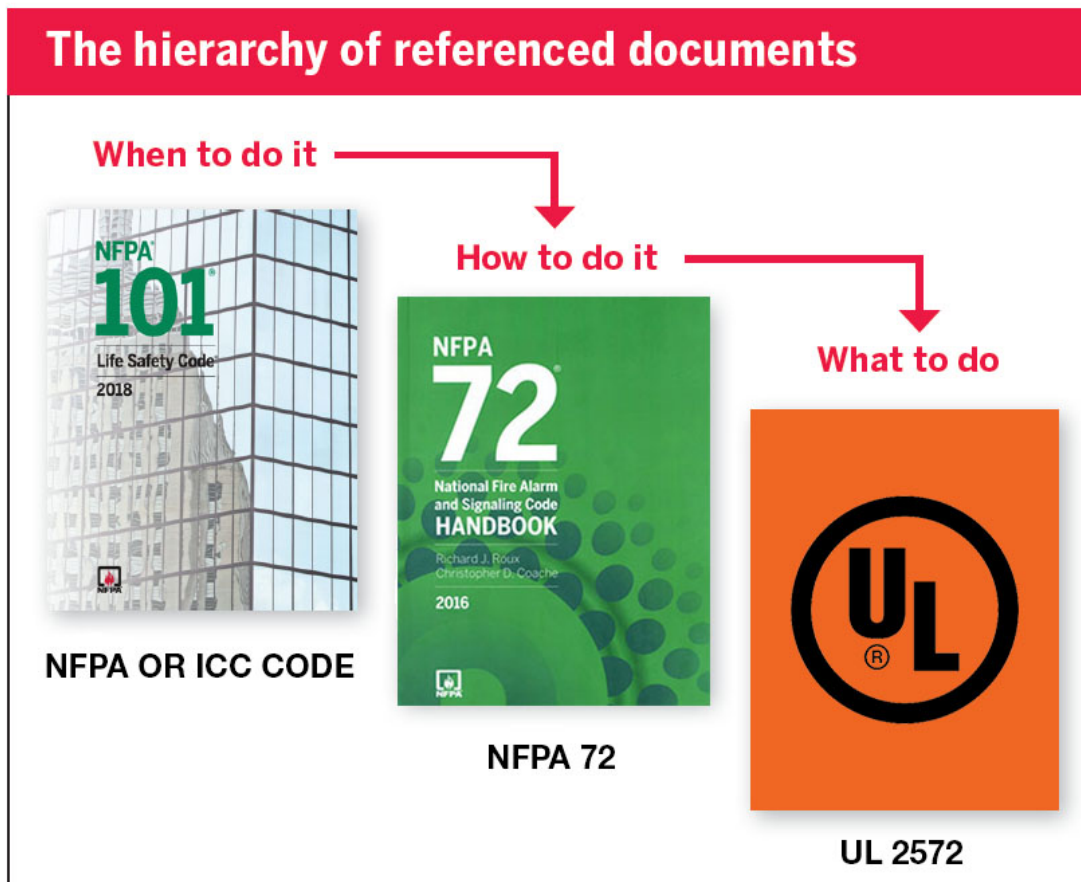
The hierarchy of referenced documents

When to do it

NFPA
101®
Life Safety Code®
2018

NFPA

NFPA OR ICC CODE

How to do it

NFPA
72®
National Fire Alarm and Signaling Code
HANDBOOK
Richard J. Roux
Christopher D. Coache
2016

NFPA

NFPA 72

What to do

UL
®

UL 2572